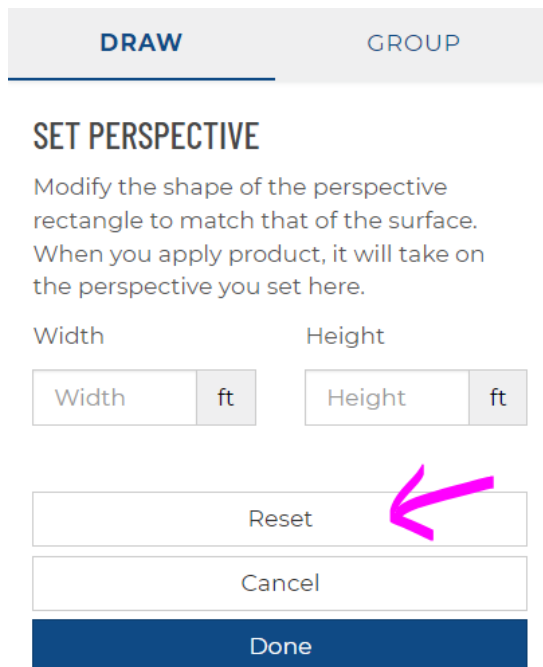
DRAW GROUP

SET PERSPECTIVE

Modify the shape of the perspective rectangle to match that of the surface. When you apply product, it will take on the perspective you set here.

Width Height

Width ft Height ft

Reset

Cancel

Done